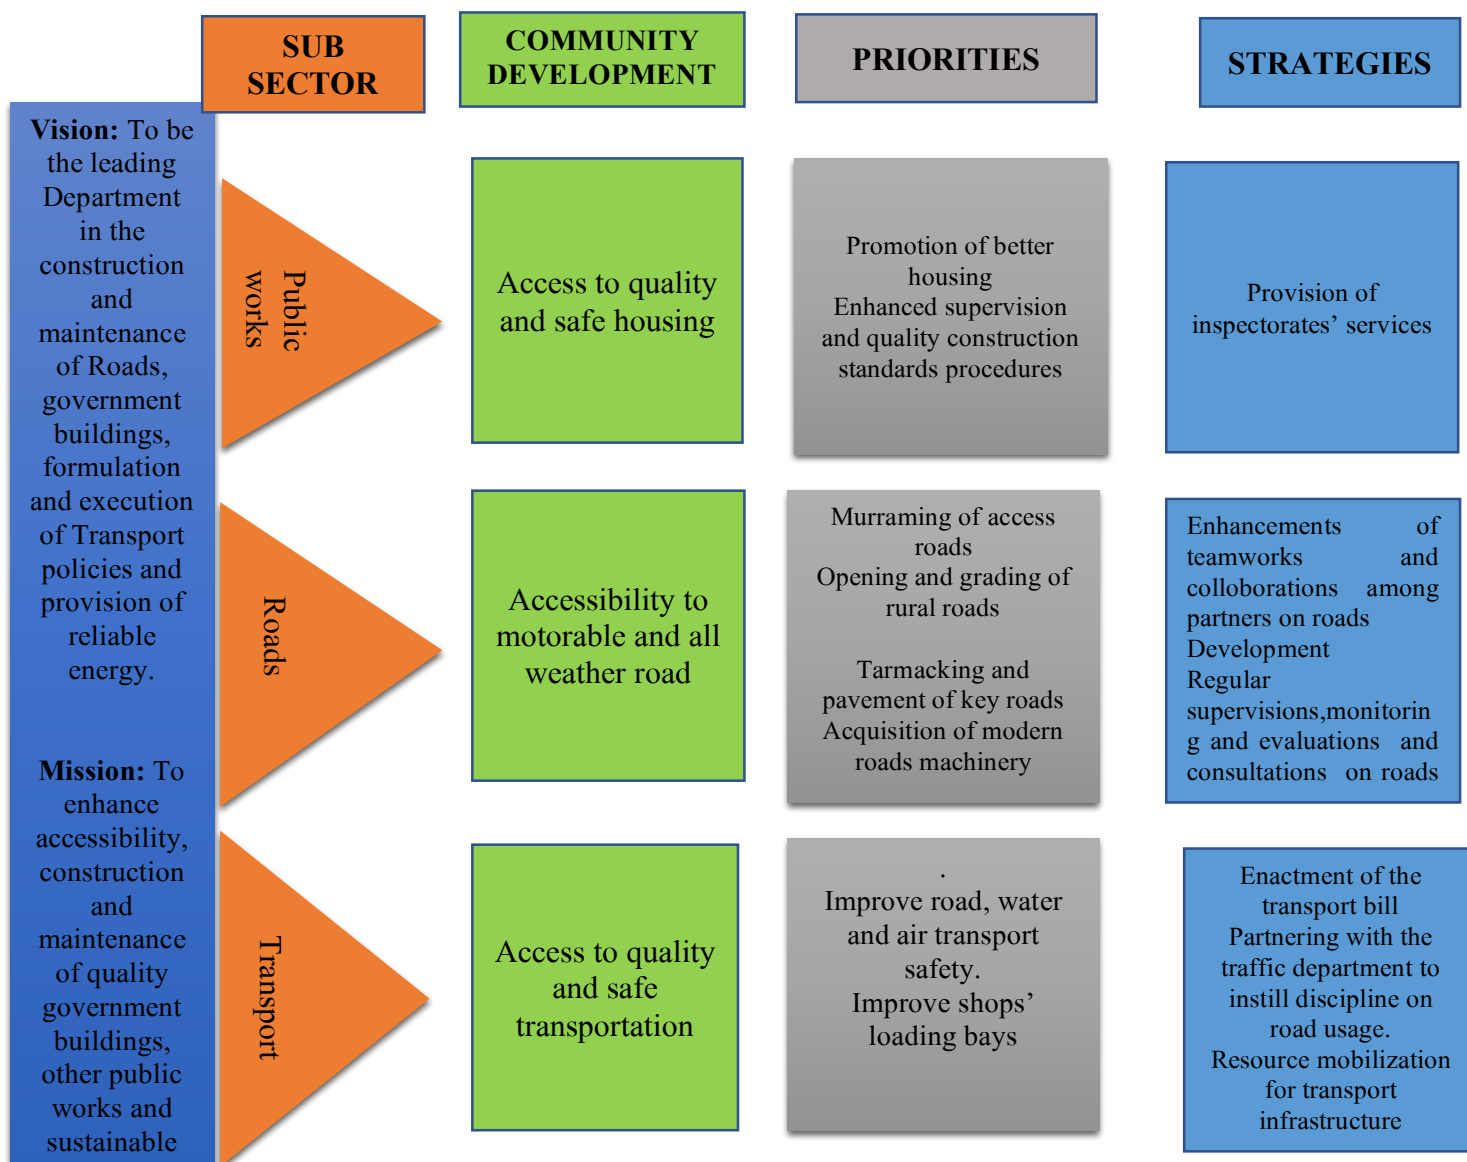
SUB SECTOR

COMMUNITY DEVELOPMENT

PRIORITIES

STRATEGIES

Vision: To be the leading Department in the construction and maintenance of Roads, government buildings, formulation and execution of Transport policies and provision of reliable energy.

Mission: To enhance accessibility, construction and maintenance of quality government buildings, other public works and sustainable

Public works

Access to quality and safe housing

Promotion of better housing
Enhanced supervision and quality construction standards procedures

Provision of inspectorates' services

Roads

Accessibility to motorable and all weather road

Murraming of access roads
Opening and grading of rural roads

Tarmacking and pavement of key roads
Acquisition of modern roads machinery

Enhancements of teamworks and collaborations among partners on roads Development
Regular supervisions,monitoring and evaluations and consultations on roads

Transport

Access to quality and safe transportation

.
Improve road, water and air transport safety.
Improve shops' loading bays

Enactment of the transport bill
Partnering with the traffic department to instill discipline on road usage.
Resource mobilization for transport infrastructure